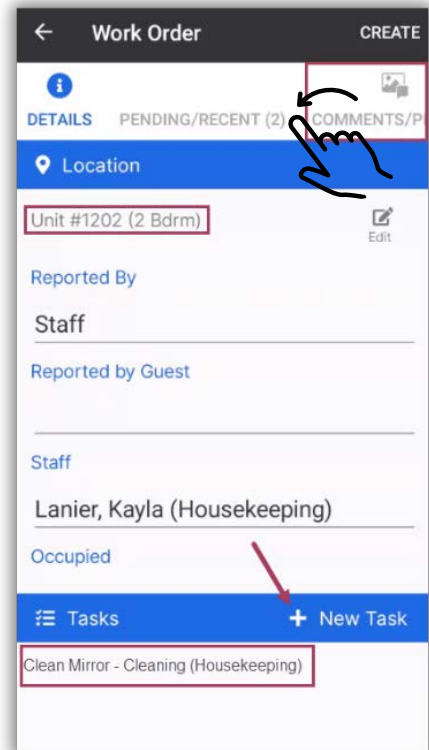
Work Order CREATE

DETAILS PENDING/RECENT (2) COMMENTS/P

Location

Unit #1202 (2 Bdrm)

Edit

Reported By

Staff

Reported by Guest

Staff

Lanier, Kayla (Housekeeping)

Occupied

Tasks + New Task

Clean Mirror - Cleaning (Housekeeping)